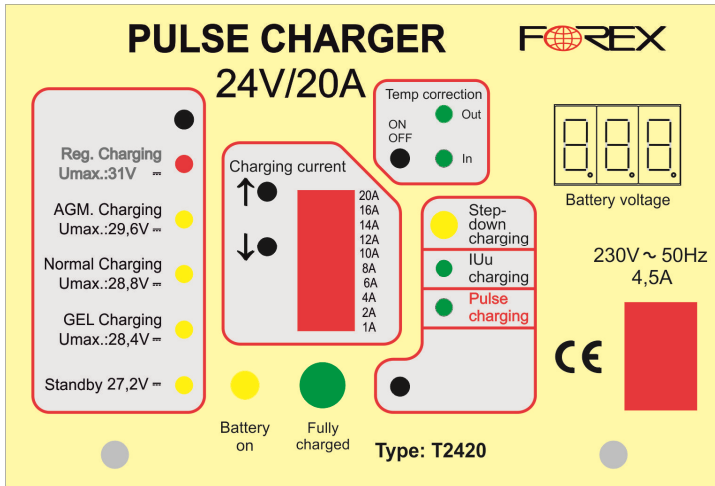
PULSE CHARGER

FOREX

24V/20A

Temp correction

ON
OFF

Out

In

Battery voltage

Reg. Charging
Umax.:31V ⎓

AGM. Charging
Umax.:29,6V ⎓

Normal Charging
Umax.:28,8V ⎓

GEL Charging
Umax.:28,4V ⎓

Standby 27,2V ⎓

Charging current

↑

↓

20A
16A
14A
12A
10A
8A
6A
4A
2A
1A

Step-down charging

IUu charging

Pulse charging

230V ~ 50Hz
4,5A

CE

Battery on

Fully charged

Type: T2420